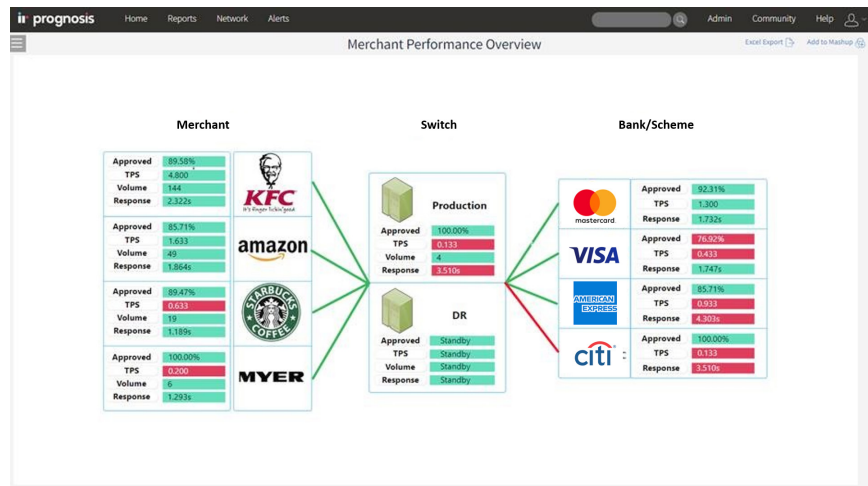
prognosis Home Reports Network Alerts Admin Community Help

Merchant Performance Overview

Excel Export Add to Mashup

Merchant

| Approved | 89.58% |
|---|---|
| TPS | 4.800 |
| Volume | 144 |
| Response | 2.322s |

KFC
It's finger lickin' good

| Approved | 85.71% |
|---|---|
| TPS | 1.633 |
| Volume | 49 |
| Response | 1.864s |

amazon

| Approved | 89.47% |
|---|---|
| TPS | 0.633 |
| Volume | 19 |
| Response | 1.189s |

STARBUCKS COFFEE

| Approved | 100.00% |
|---|---|
| TPS | 0.200 |
| Volume | 6 |
| Response | 1.293s |

MYER

Switch

Production

| Approved | 100.00% |
|---|---|
| TPS | 0.133 |
| Volume | 4 |
| Response | 3.510s |

DR

| Approved | Standby |
|---|---|
| TPS | Standby |
| Volume | Standby |
| Response | Standby |

Bank/Scheme

mastercard

| Approved | 92.31% |
|---|---|
| TPS | 1.300 |
| Response | 1.732s |

VISA

| Approved | 76.92% |
|---|---|
| TPS | 0.433 |
| Response | 1.747s |

AMERICAN EXPRESS

| Approved | 85.71% |
|---|---|
| TPS | 0.933 |
| Response | 4.303s |

citi

| Approved | 100.00% |
|---|---|
| TPS | 0.133 |
| Response | 3.510s |